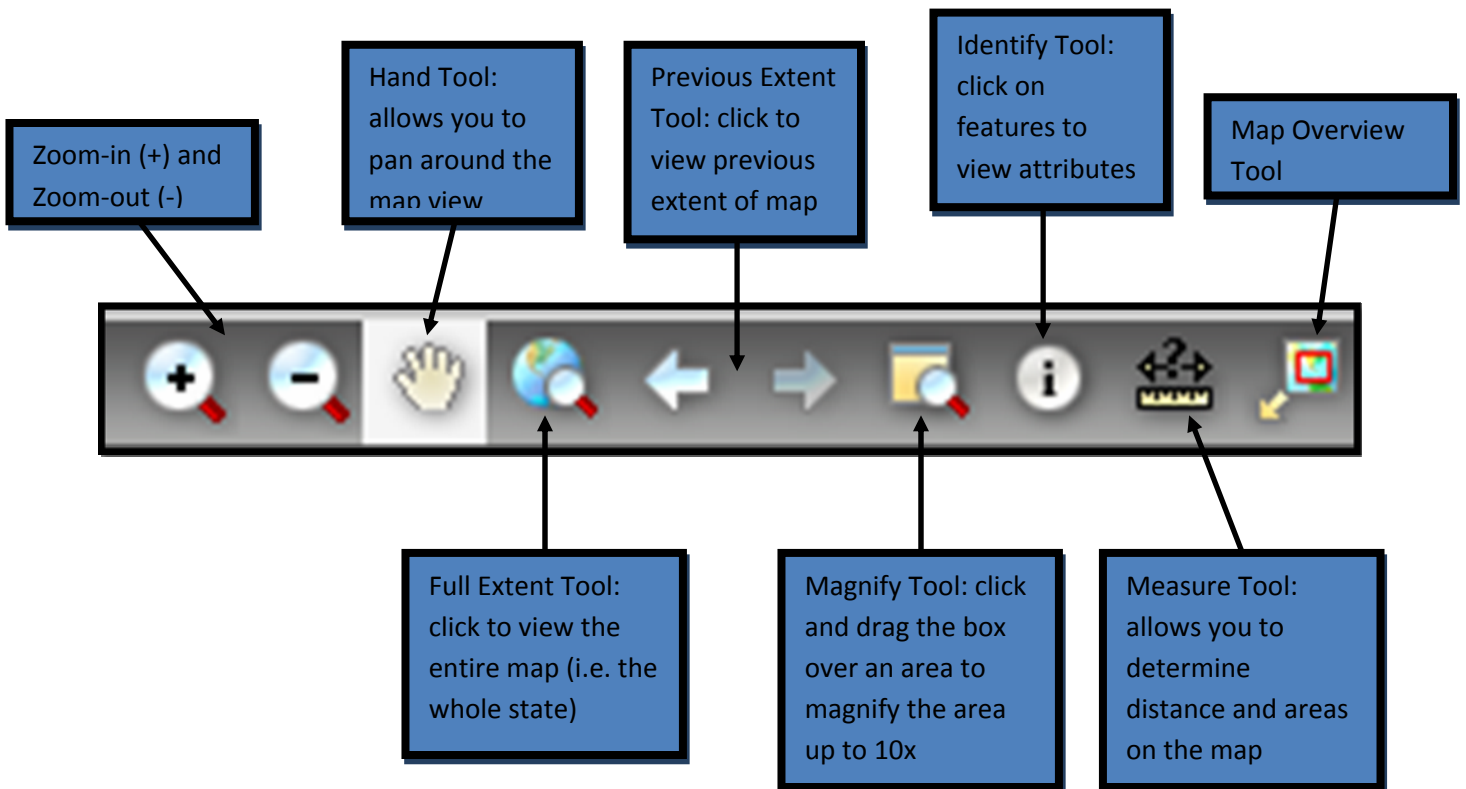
Zoom-in (+) and Zoom-out (-)

Hand Tool: allows you to pan around the map view

Previous Extent Tool: click to view previous extent of map

Identify Tool: click on features to view attributes

Map Overview Tool

Full Extent Tool: click to view the entire map (i.e. the whole state)

Magnify Tool: click and drag the box over an area to magnify the area up to 10x

Measure Tool: allows you to determine distance and areas on the map